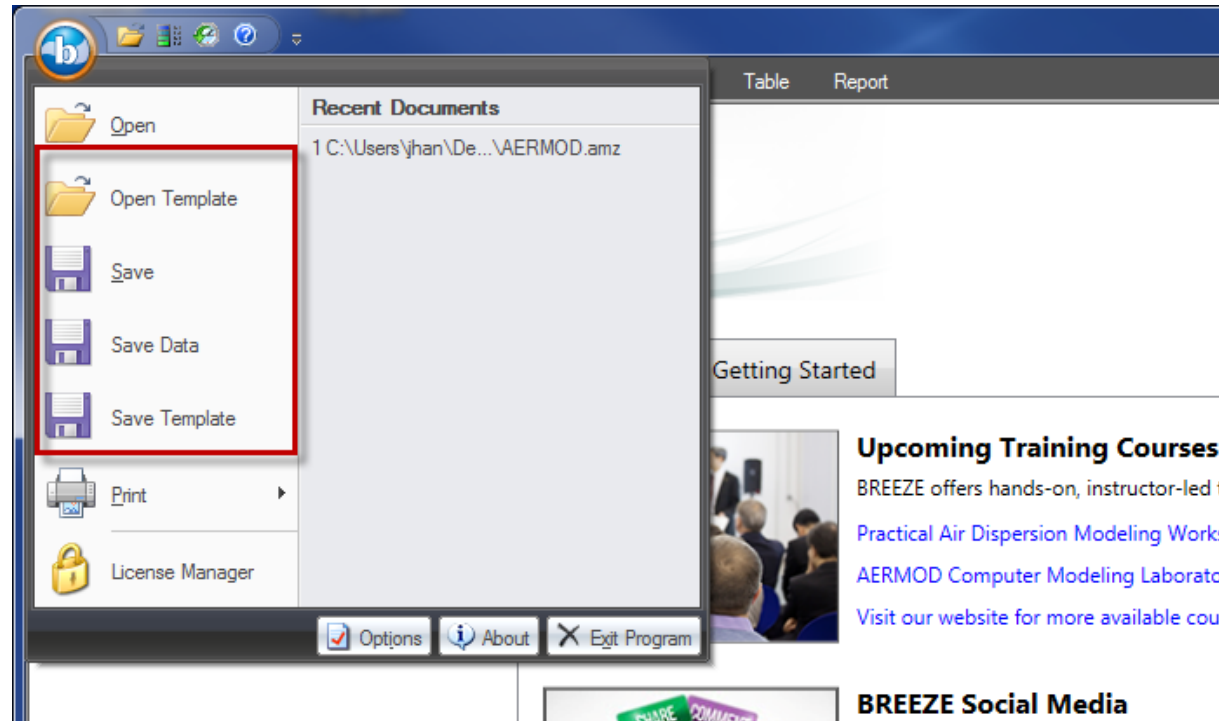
Table Report

Open

Open Template

Save

Save Data

Save Template

Print

License Manager

Recent Documents

1 C:\Users\jhan\De...\AERMOD.amz

Options About Exit Program

Getting Started

Upcoming Training Courses

BREEZE offers hands-on, instructor-led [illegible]

Practical Air Dispersion Modeling Works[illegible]

AERMOD Computer Modeling Laborato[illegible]

Visit our website for more available cou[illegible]

BREEZE Social Media

SHARE COMMENT